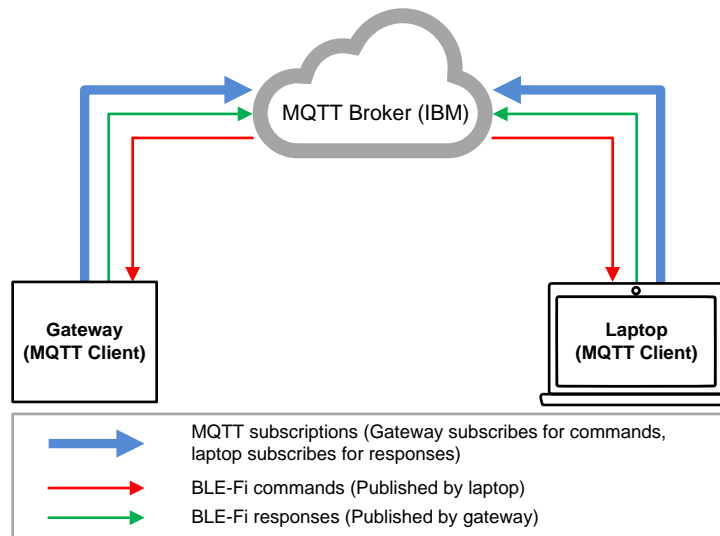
MQTT Broker (IBM)

Gateway
(MQTT Client)

Laptop
(MQTT Client)

MQTT subscriptions (Gateway subscribes for commands, laptop subscribes for responses)

BLE-Fi commands (Published by laptop)

BLE-Fi responses (Published by gateway)